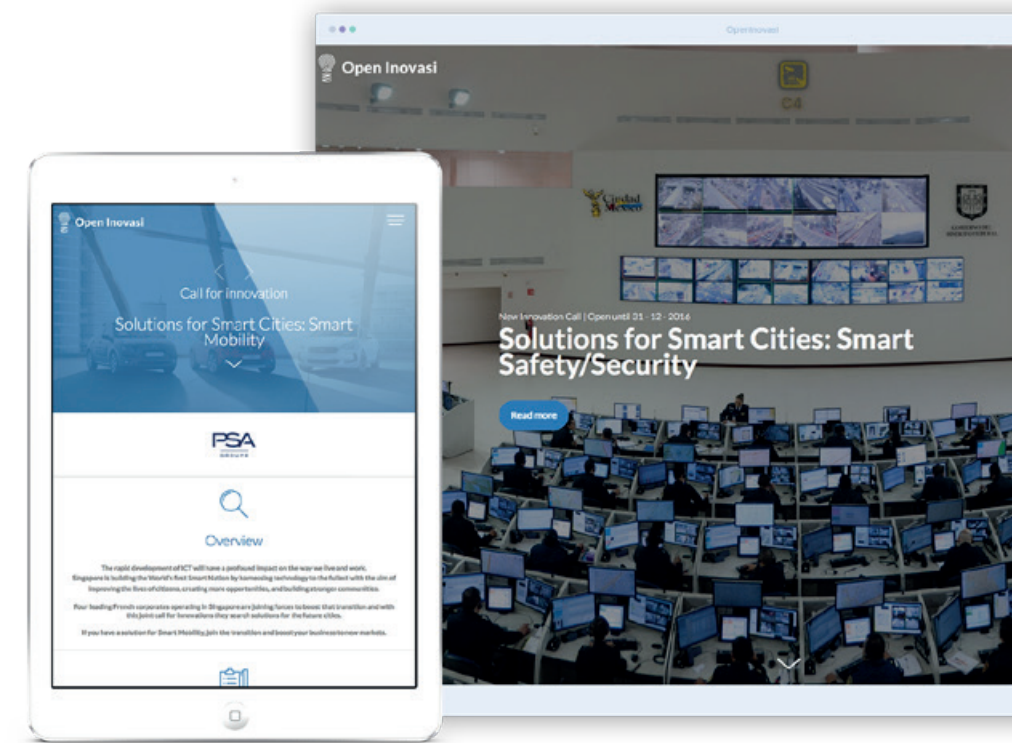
Open Inovasi

Open Inovasi

C4

Ciudad Mexico

New Innovation Call | Open until 31 - 12 - 2016

Solutions for Smart Cities: Smart Safety/Security

Read more

Open Inovasi

Call for innovation

Solutions for Smart Cities: Smart Mobility

PSA GROUPE

Overview

The rapid development of ICT will have a profound impact on the way we live and work. Singapore is building the World's first Smart Nation by harnessing technology to the fullest with the aim of improving the lives of citizens, creating more opportunities, and building stronger communities.

Four leading French corporate operating in Singapore are joining forces to boost that transition and with this joint call for innovations they search solutions for the future cities.

If you have a solution for Smart Mobility, join the transition and boost your business to new markets.